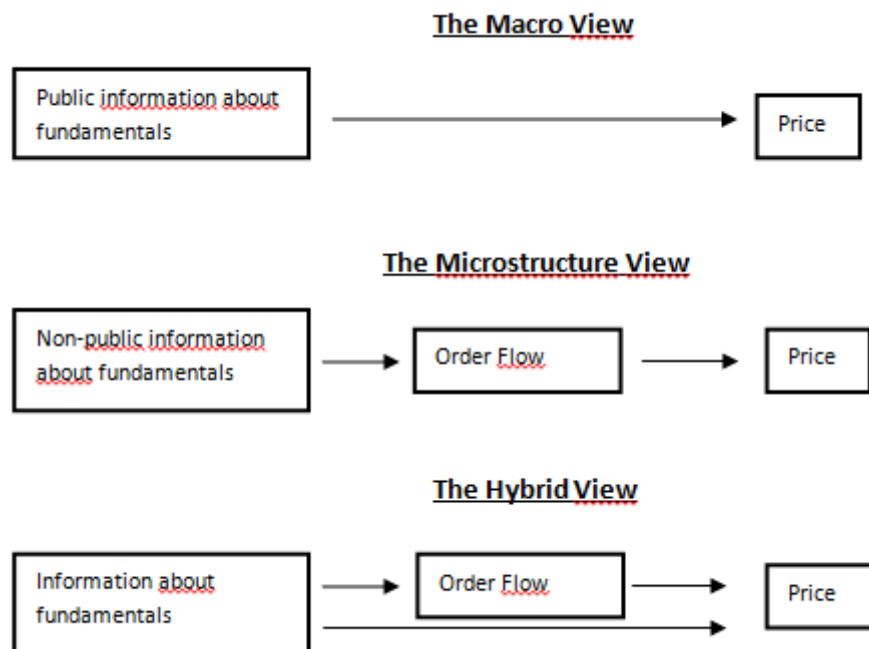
The Macro View

Public information about fundamentals

Price

The Microstructure View

Non-public information about fundamentals

Order Flow

Price

The Hybrid View

Information about fundamentals

Order Flow

Price